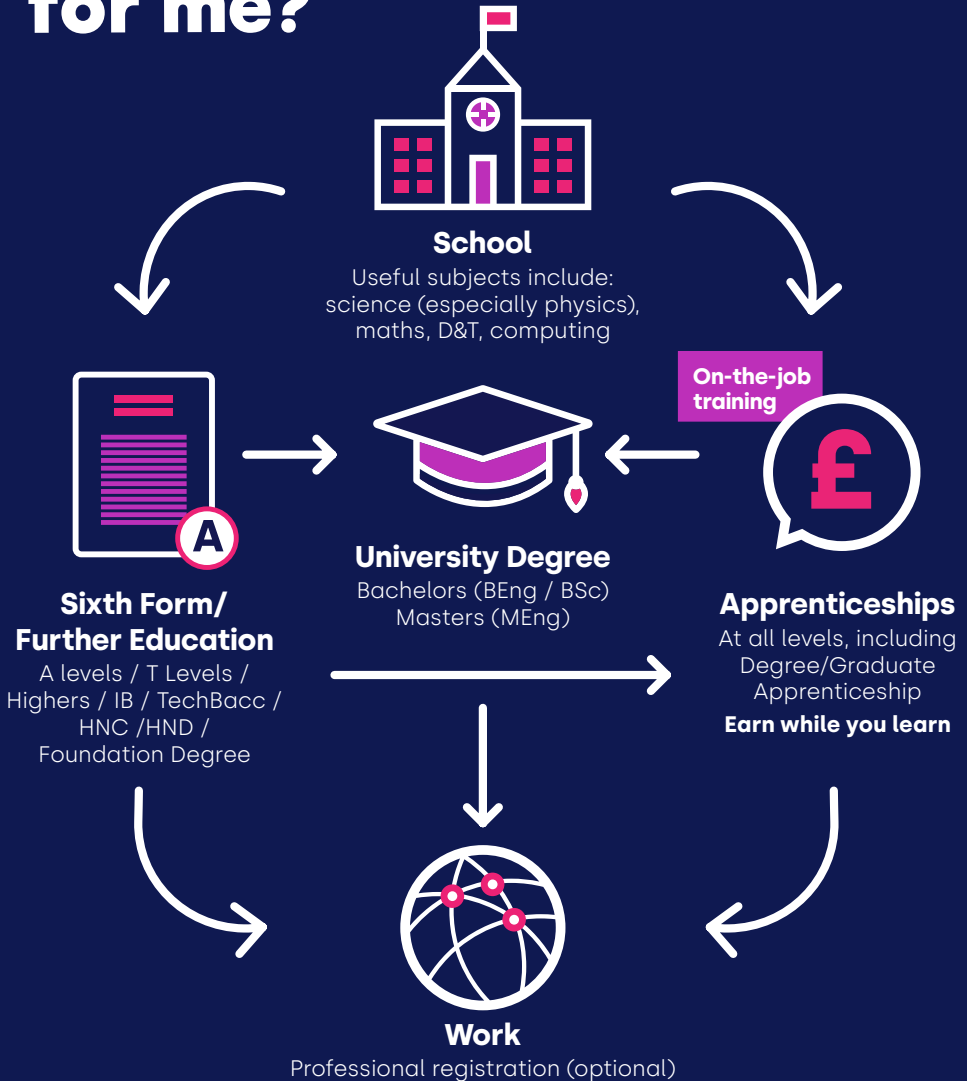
for me?

School
Useful subjects include: science (especially physics), maths, D&T, computing

On-the-job training

A

£

Sixth Form/ Further Education
A levels / T Levels / Highers / IB / TechBacc / HNC /HND / Foundation Degree

University Degree
Bachelors (BEng / BSc)
Masters (MEng)

Apprenticeships
At all levels, including Degree/Graduate Apprenticeship
Earn while you learn

Work
Professional registration (optional)